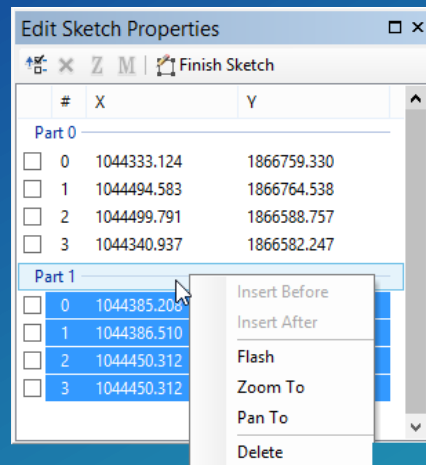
Edit Sketch Properties

Z M Finish Sketch

| # | X | Y |
|---|---|---|
| Part 0 | | |
| 0 | 1044333.124 | 1866759.330 |
| 1 | 1044494.583 | 1866764.538 |
| 2 | 1044499.791 | 1866588.757 |
| 3 | 1044340.937 | 1866582.247 |
| Part 1 | | |
| 0 | 1044385.208 | |
| 1 | 1044386.510 | |
| 2 | 1044450.312 | |
| 3 | 1044450.312 | |

Insert Before
Insert After
Flash
Zoom To
Pan To
Delete